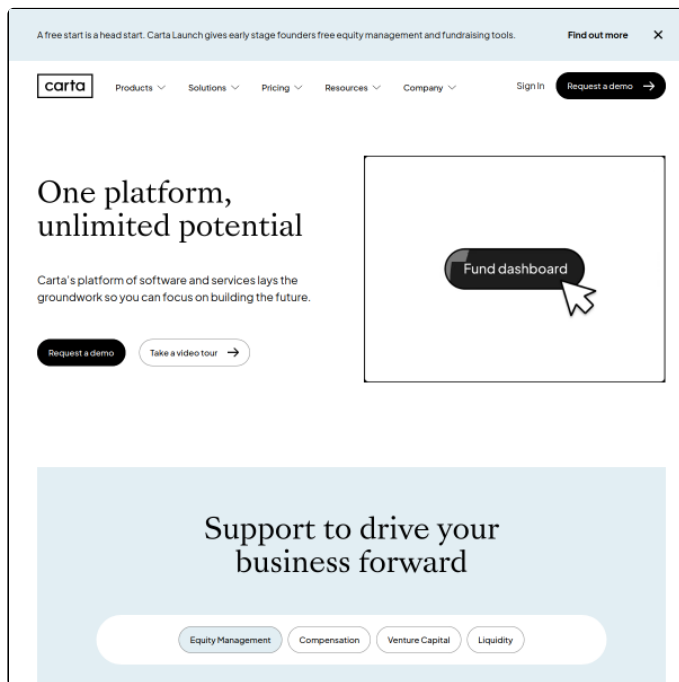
A free start is a head start. Carta Launch gives early stage founders free equity management and fundraising tools. Find out more ✕

carta Products Solutions Pricing Resources Company Sign In Request a demo →

One platform, unlimited potential

Carta's platform of software and services lays the groundwork so you can focus on building the future.

Request a demo Take a video tour →

Fund dashboard

Support to drive your business forward

Equity Management Compensation Venture Capital Liquidity